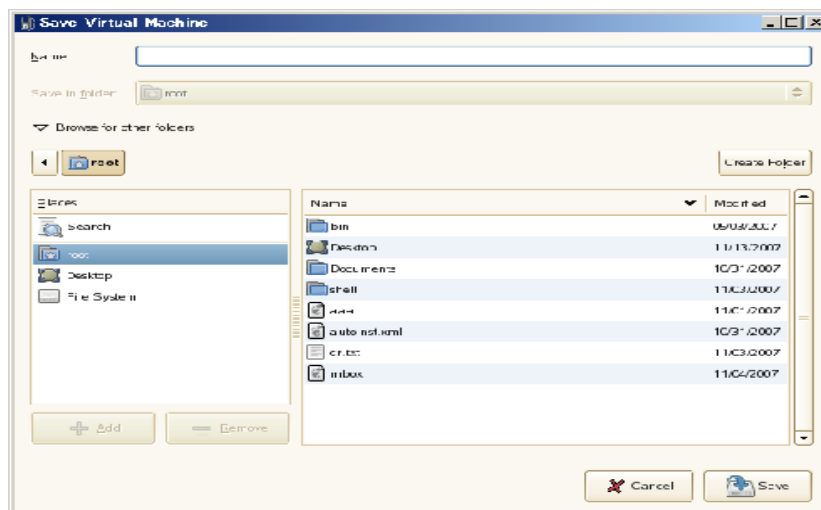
Save Virtual Machine

Name

Save in folder: root

Browse for other folders

root

Create Folder

| Places |
|---|
| Search |
| root |
| Desktop |
| File System |

Add
Remove

| Name | Modified |
|---|---|
| bin | 09/03/2007 |
| Desktop | 11/13/2007 |
| Documents | 10/31/2007 |
| shell | 11/03/2007 |
| aaa | 11/01/2007 |
| autoinst.xml | 10/31/2007 |
| cr.txt | 11/03/2007 |
| mbox | 11/04/2007 |

Cancel
Save